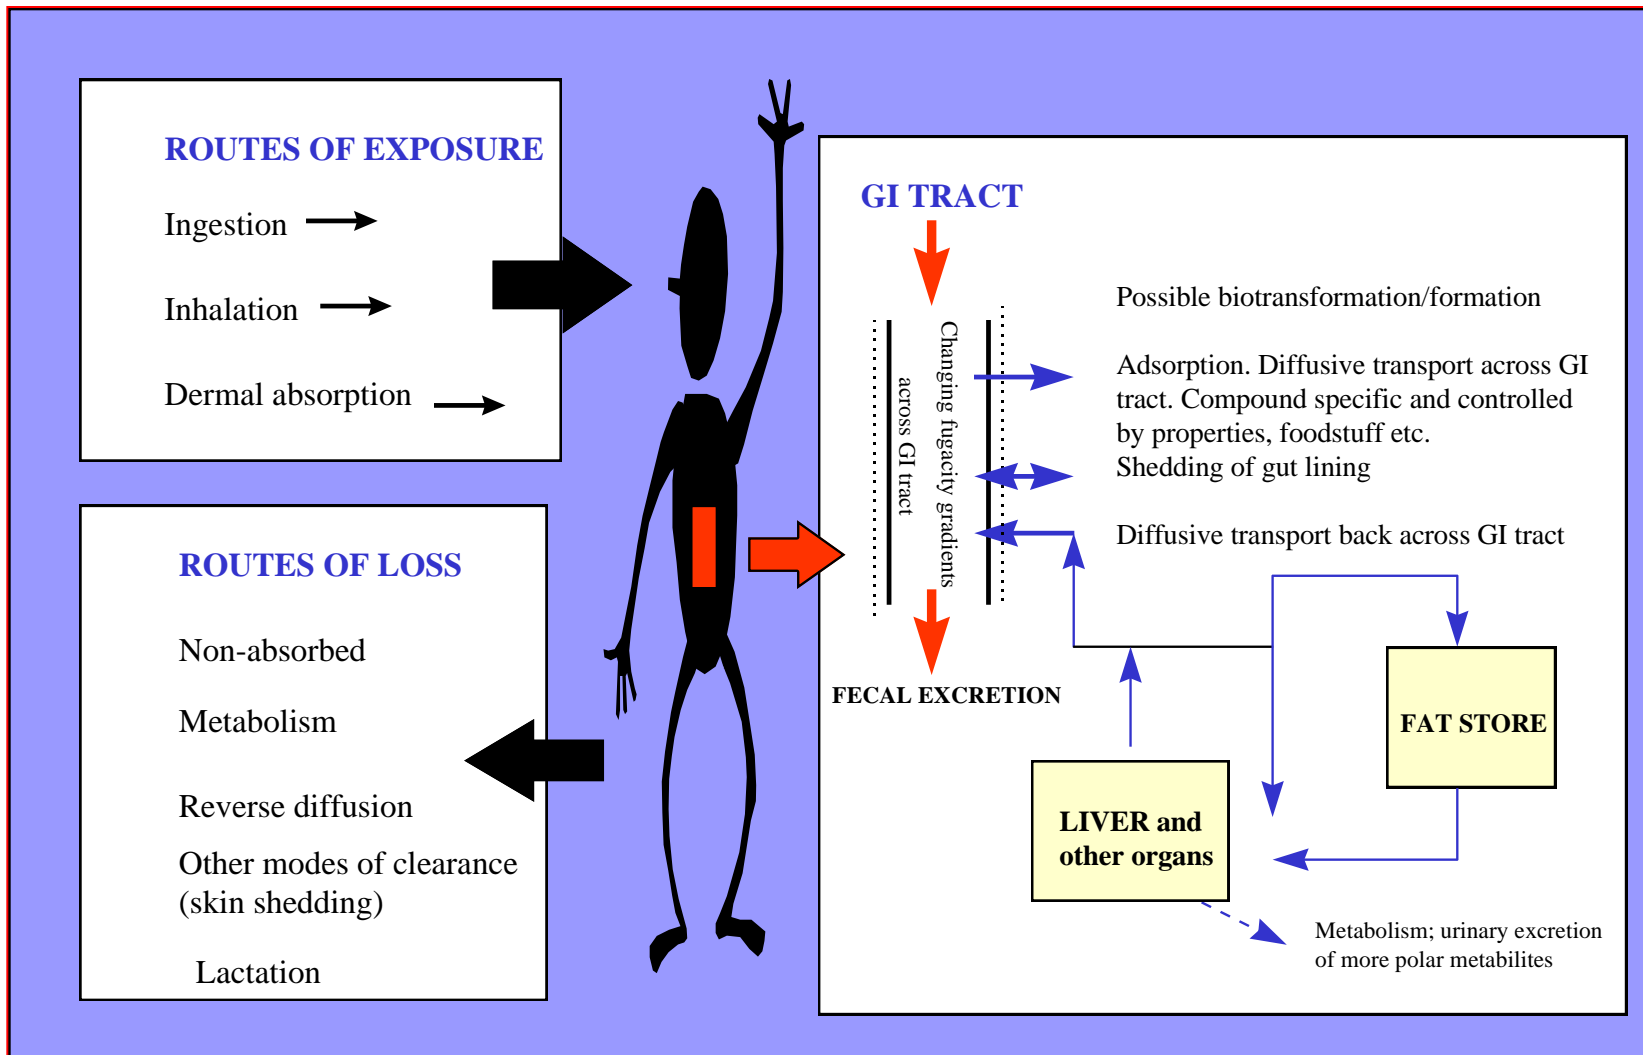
ROUTES OF EXPOSURE

Ingestion

Inhalation

Dermal absorption

ROUTES OF LOSS

Non-absorbed

Metabolism

Reverse diffusion

Other modes of clearance (skin shedding)

Lactation

GI TRACT

Changing fugacity gradients across GI tract

Possible biotransformation/formation

Adsorption. Diffusive transport across GI tract. Compound specific and controlled by properties, foodstuff etc.
Shedding of gut lining

Diffusive transport back across GI tract

FECAL EXCRETION

FAT STORE

LIVER and other organs

Metabolism; urinary excretion of more polar metabilites